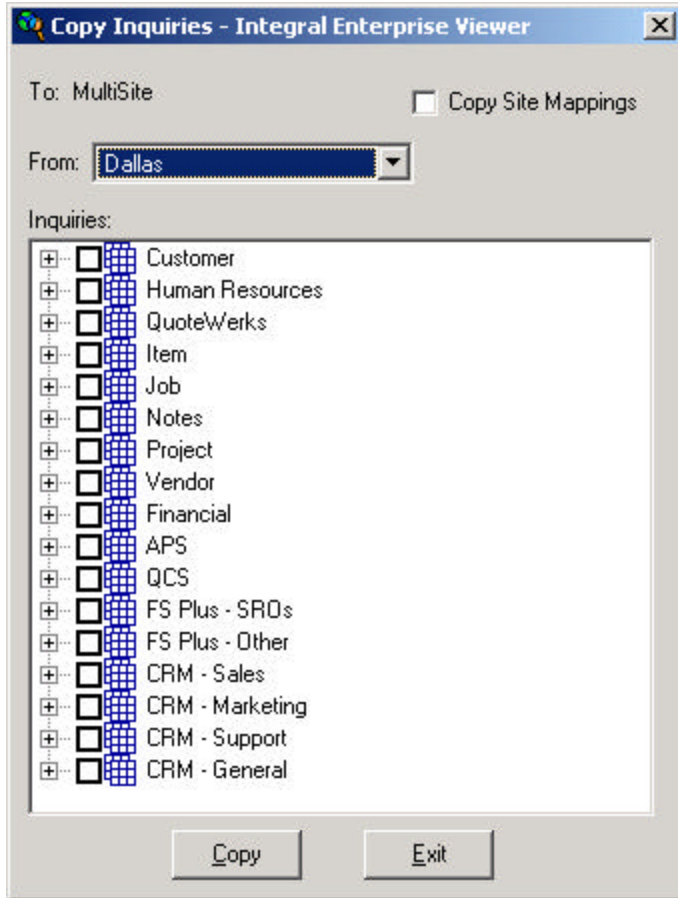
Copy Inquiries - Integral Enterprise Viewer

To: MultiSite

Copy Site Mappings

From: Dallas

Inquiries:

Customer
Human Resources
QuoteWerks
Item
Job
Notes
Project
Vendor
Financial
APS
QCS
FS Plus - SROs
FS Plus - Other
CRM - Sales
CRM - Marketing
CRM - Support
CRM - General

Copy

Exit